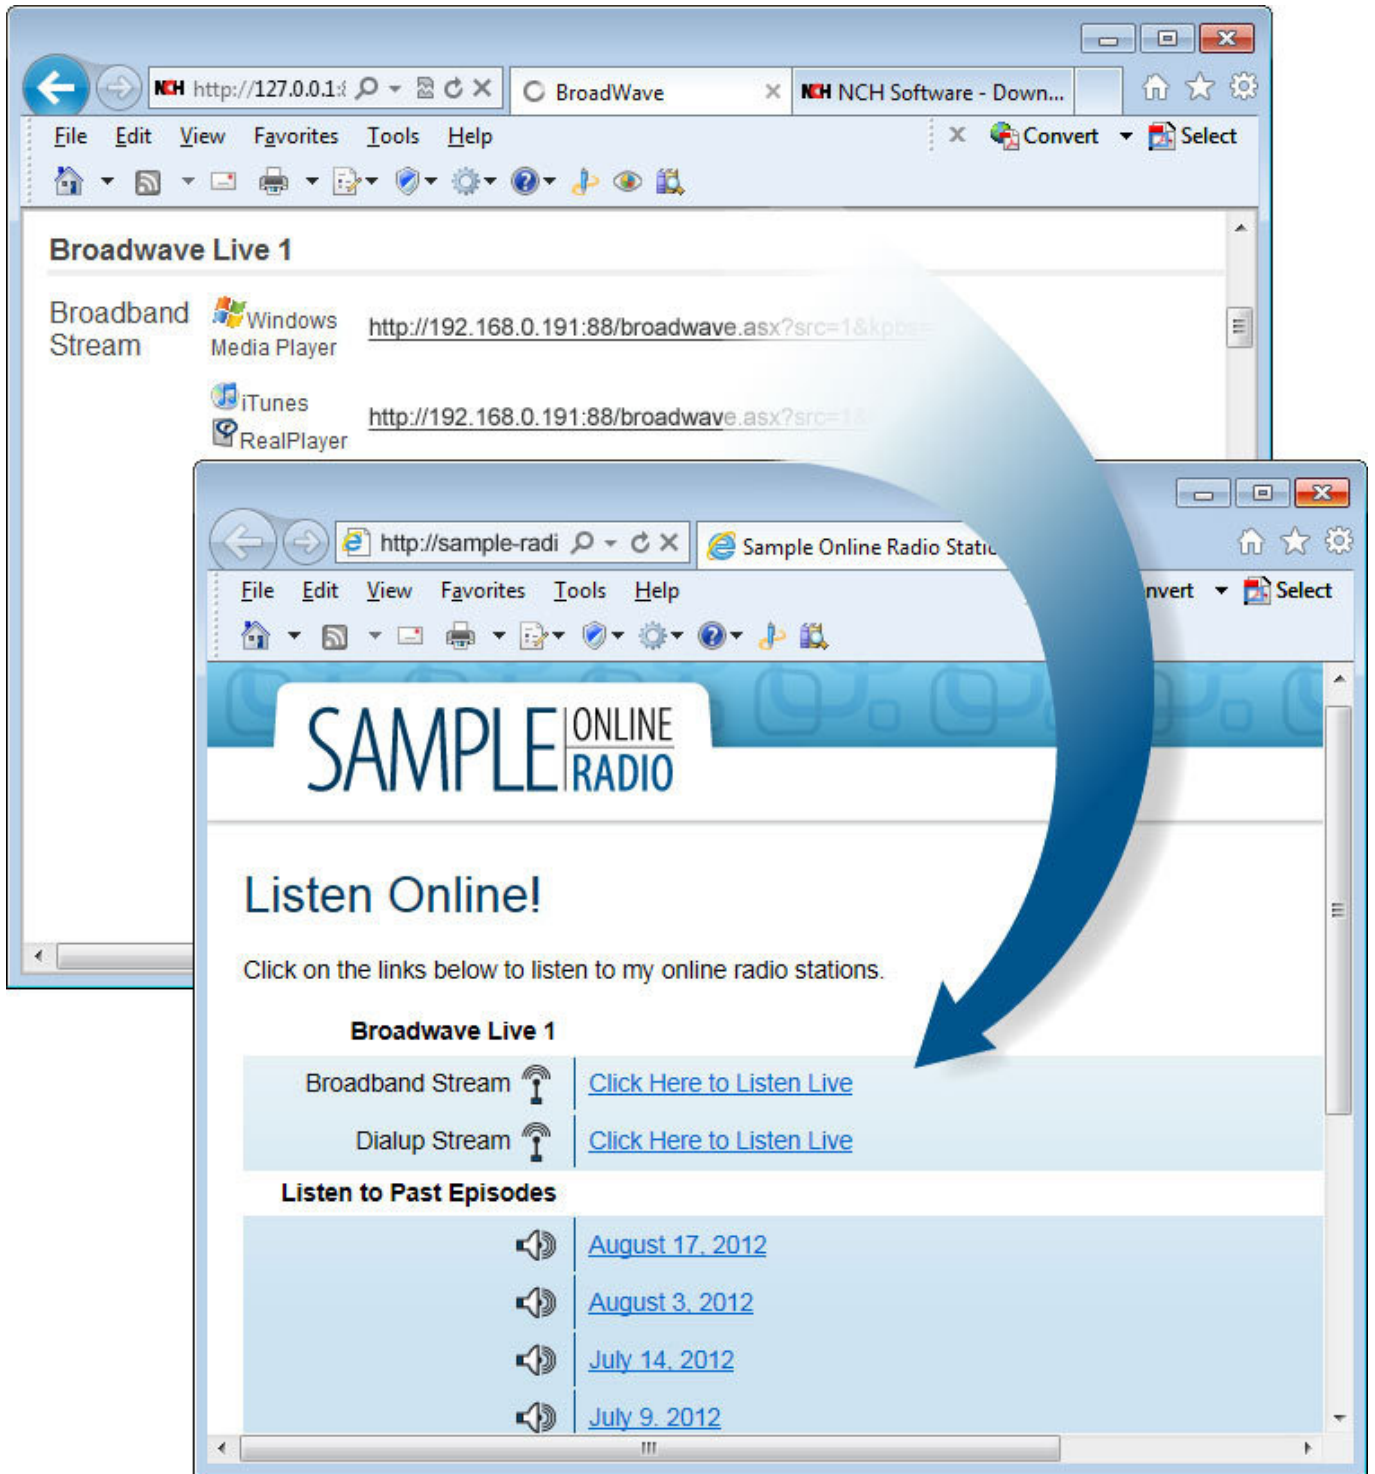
NCH http://127.0.0.1:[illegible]

BroadWave

NCH NCH Software - Down...

File Edit View Favorites Tools Help

Convert Select

Broadwave Live 1

Broadband Stream

Windows Media Player

http://192.168.0.191:88/broadwave.asx?src=1&kpbs=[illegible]

iTunes

RealPlayer

http://192.168.0.191:88/broadwave.asx?src=1&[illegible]

http://sample-radi

Sample Online Radio Static

File Edit View Favorites Tools Help

nvert Select

SAMPLE ONLINE RADIO

Listen Online!

Click on the links below to listen to my online radio stations.

Broadwave Live 1

| | |
|---|---|
| Broadband Stream | Click Here to Listen Live |
| Dialup Stream | Click Here to Listen Live |

Listen to Past Episodes

| | |
|---|---|
| | August 17, 2012 |
| | August 3, 2012 |
| | July 14, 2012 |
| | July 9, 2012 |